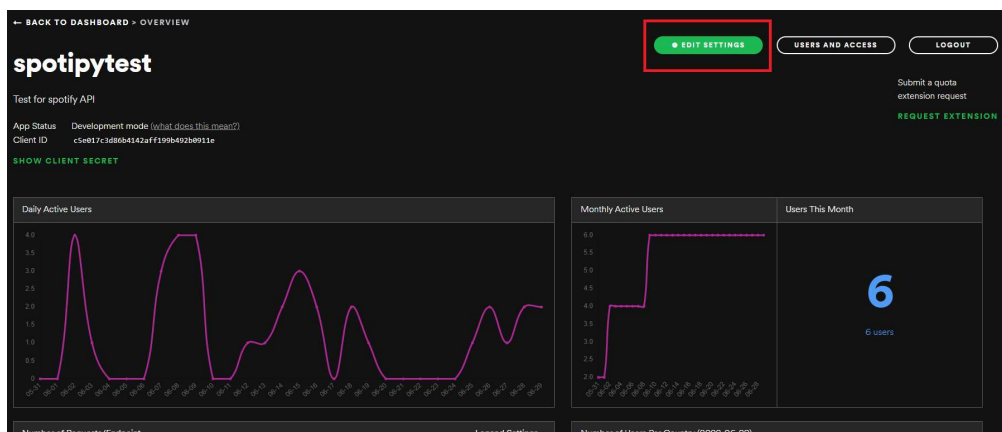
← BACK TO DASHBOARD > OVERVIEW

spotipytest

EDIT SETTINGS

USERS AND ACCESS

LOGOUT

Test for spotify API

Submit a quota extension request

REQUEST EXTENSION

App Status Development mode (what does this mean?)

Client ID c5e017c3d86b4142aff199b492b0911e

SHOW CLIENT SECRET

Daily Active Users

4.0
3.5
3.0
2.5
2.0
1.5
1.0
0.5
0

05-31 06-01 06-02 06-03 06-04 06-05 06-06 06-07 06-08 06-09 06-10 06-11 06-12 06-13 06-14 06-15 06-16 06-17 06-18 06-19 06-20 06-21 06-22 06-23 06-24 06-25 06-26 06-27 06-28 06-29

Monthly Active Users

6.0
5.5
5.0
4.5
4.0
3.5
3.0
2.5
2.0

Users This Month

6

6 users

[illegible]

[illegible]